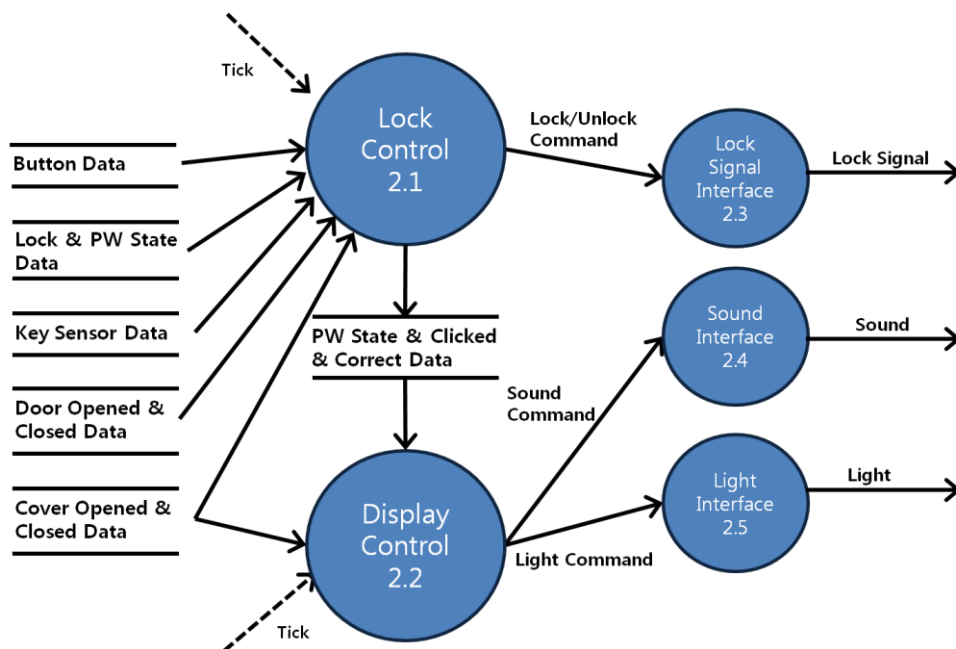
Tick

Lock Control 2.1

Lock/Unlock Command

Lock Signal Interface 2.3

Lock Signal

Button Data

Lock & PW State Data

Key Sensor Data

Door Opened & Closed Data

Cover Opened & Closed Data

PW State & Clicked & Correct Data

Sound Interface 2.4

Sound

Sound Command

Light Interface 2.5

Light

Display Control 2.2

Light Command

Tick